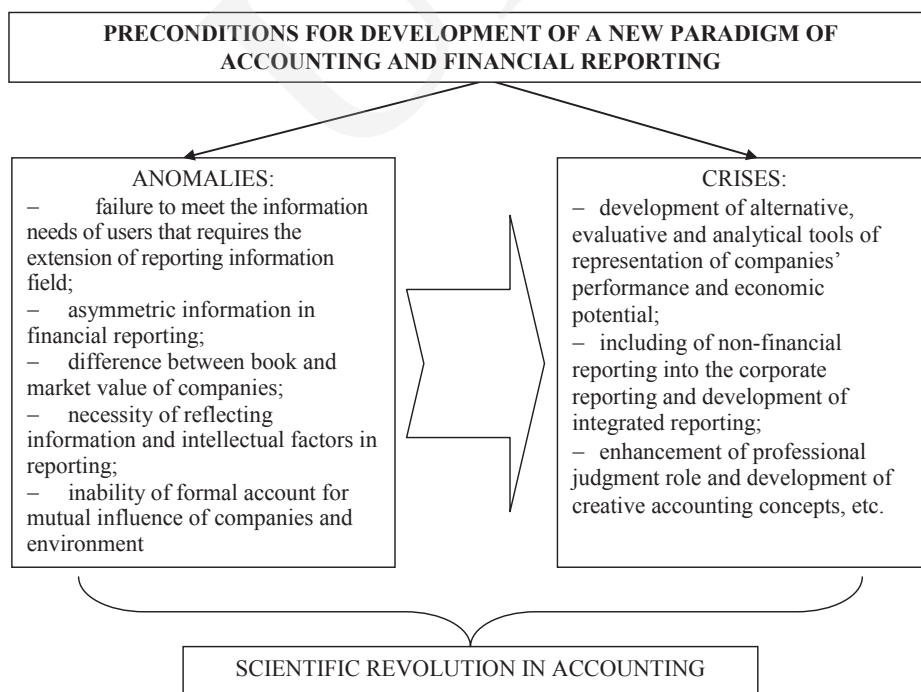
PRECONDITIONS FOR DEVELOPMENT OF A NEW PARADIGM OF ACCOUNTING AND FINANCIAL REPORTING

ANOMALIES:
– failure to meet the information needs of users that requires the extension of reporting information field;
– asymmetric information in financial reporting;
– difference between book and market value of companies;
– necessity of reflecting information and intellectual factors in reporting;
– inability of formal account for mutual influence of companies and environment

CRISES:
– development of alternative, evaluative and analytical tools of representation of companies' performance and economic potential;
– including of non-financial reporting into the corporate reporting and development of integrated reporting;
– enhancement of professional judgment role and development of creative accounting concepts, etc.

SCIENTIFIC REVOLUTION IN ACCOUNTING